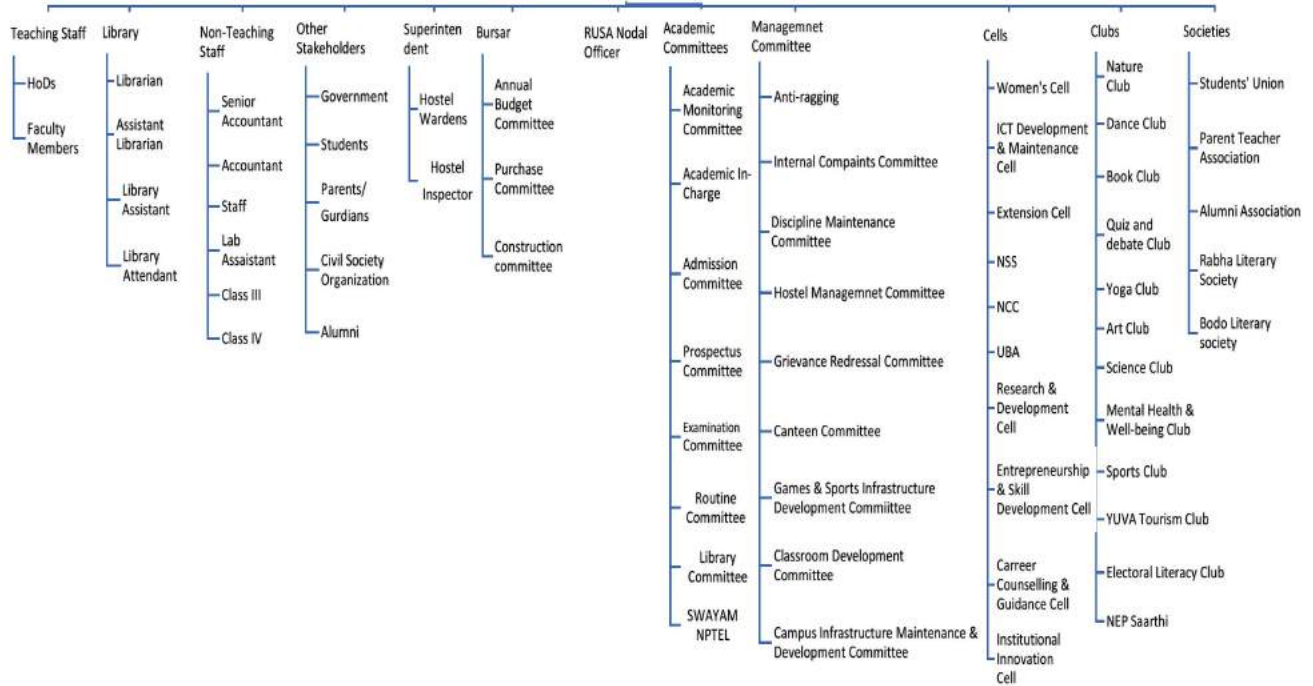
Teaching Staff

HoDs

Faculty Members

Library

Librarian

Assistant Librarian

Library Assistant

Library Attendant

Non-Teaching Staff

Senior Accountant

Accountant

Staff

Lab Assaistant

Class III

Class IV

Other Stakeholders

Government

Students

Parents/ Gurdians

Civil Society Organization

Alumni

Superinten dent

Hostel Wardens

Hostel Inspector

Bursar

Annual Budget Committee

Purchase Committee

Construction committee

RUSA Nodal Officer

Academic Committees

Academic Monitoring Committee

Academic In-Charge

Admission Committee

Prospectus Committee

Examination Committee

Routine Committee

Library Committee

SWAYAM NPTEL

Managemnet Committee

Anti-ragging

Internal Compaints Committee

Discipline Maintenance Committee

Hostel Managemnet Committee

Grievance Redressal Committee

Canteen Committee

Games & Sports Infrastructure Development Commiittee

Classroom Development Committee

Campus Infrastructure Maintenance & Development Committee

Cells

Women's Cell

ICT Development & Maintenance Cell

Extension Cell

NSS

NCC

UBA

Research & Development Cell

Entrepreneurship & Skill Development Cell

Carreer Counselling & Guidance Cell

Institutional Innovation Cell

Clubs

Nature Club

Dance Club

Book Club

Quiz and debate Club

Yoga Club

Art Club

Science Club

Mental Health & Well-being Club

Sports Club

YUVA Tourism Club

Electoral Literacy Club

NEP Saarthi

Societies

Students' Union

Parent Teacher Association

Alumni Association

Rabha Literary Society

Bodo Literary society